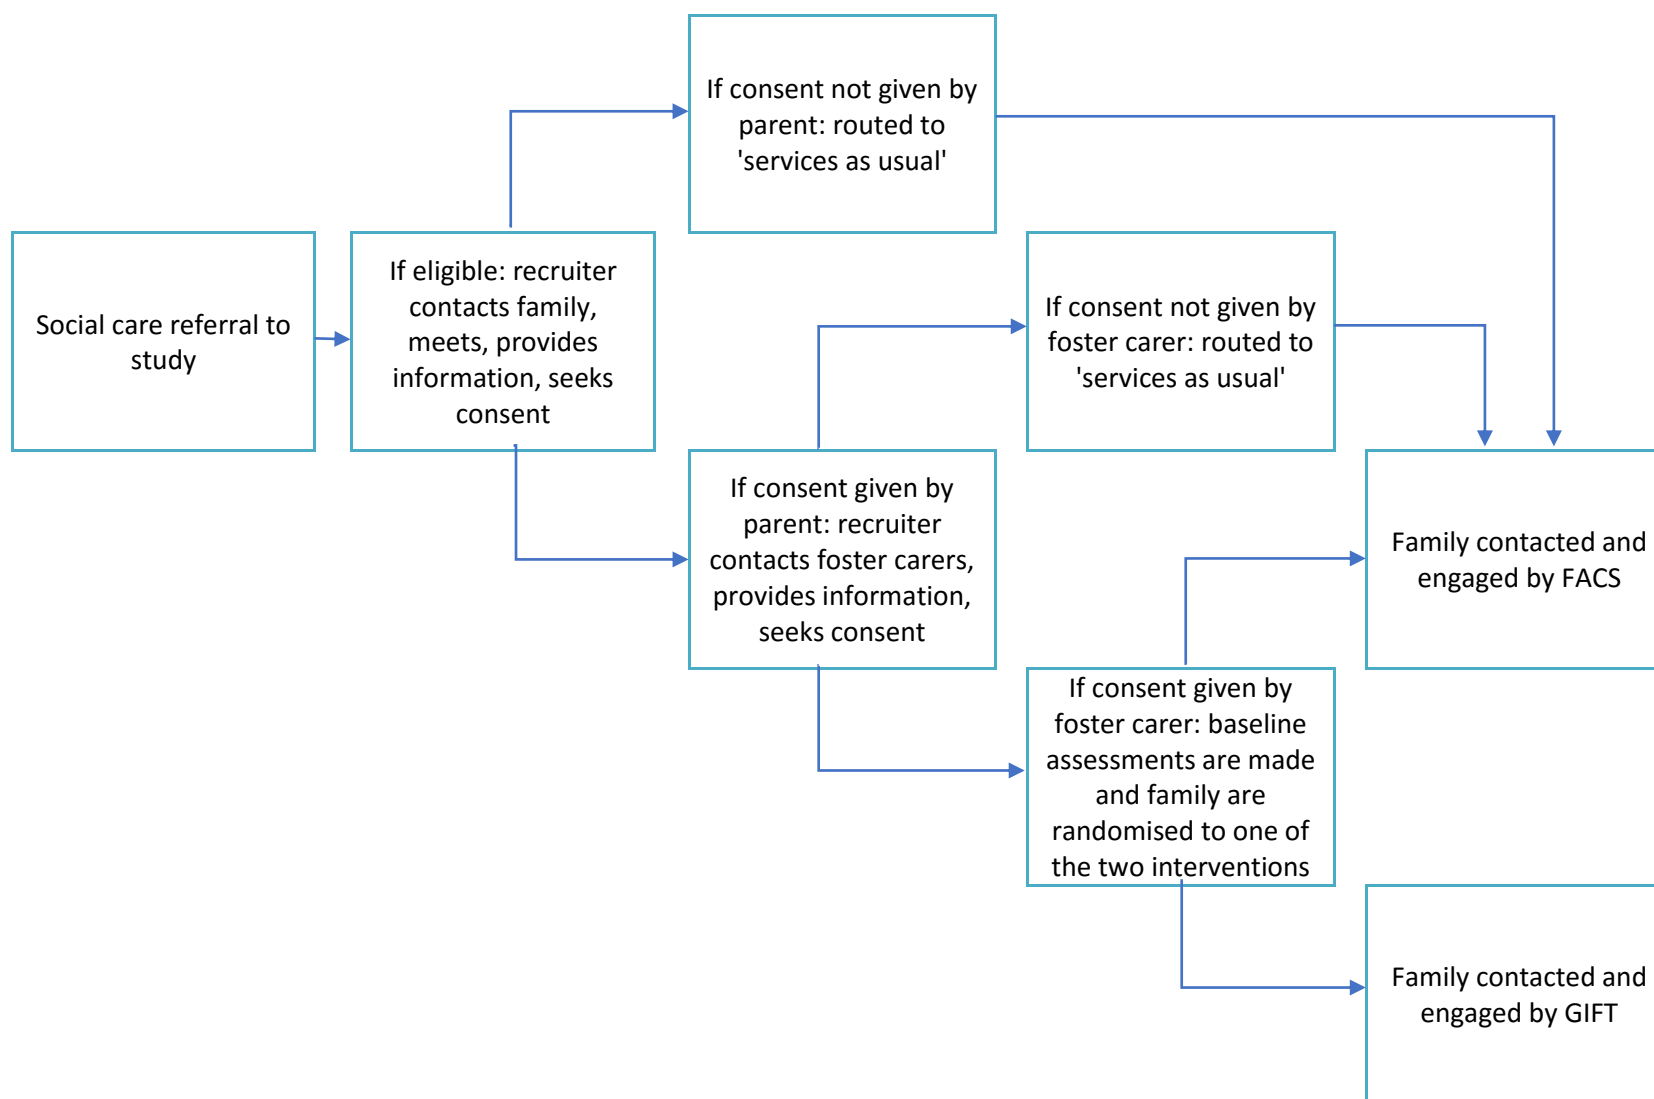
Social care referral to study

If eligible: recruiter contacts family, meets, provides information, seeks consent

If consent not given by parent: routed to 'services as usual'

If consent given by parent: recruiter contacts foster carers, provides information, seeks consent

If consent not given by foster carer: routed to 'services as usual'

If consent given by foster carer: baseline assessments are made and family are randomised to one of the two interventions

Family contacted and engaged by FACS

Family contacted and engaged by GIFT